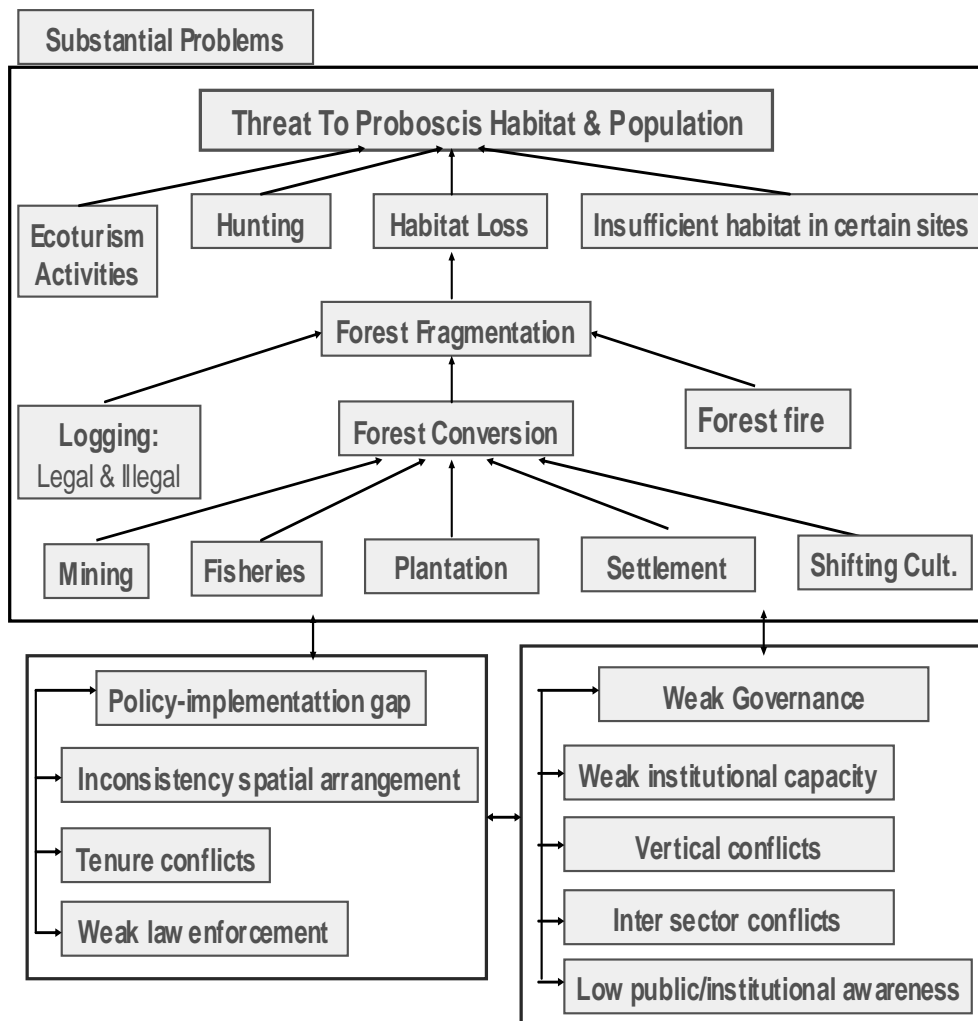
Substantial Problems

Threat To Proboscis Habitat & Population

Ecoturism Activities

Hunting

Habitat Loss

Insufficient habitat in certain sites

Forest Fragmentation

Logging: Legal & Illegal

Forest Conversion

Forest fire

Mining

Fisheries

Plantation

Settlement

Shifting Cult.

Policy-implementattion gap

Inconsistency spatial arrangement

Tenure conflicts

Weak law enforcement

Weak Governance

Weak institutional capacity

Vertical conflicts

Inter sector conflicts

Low public/institutional awareness